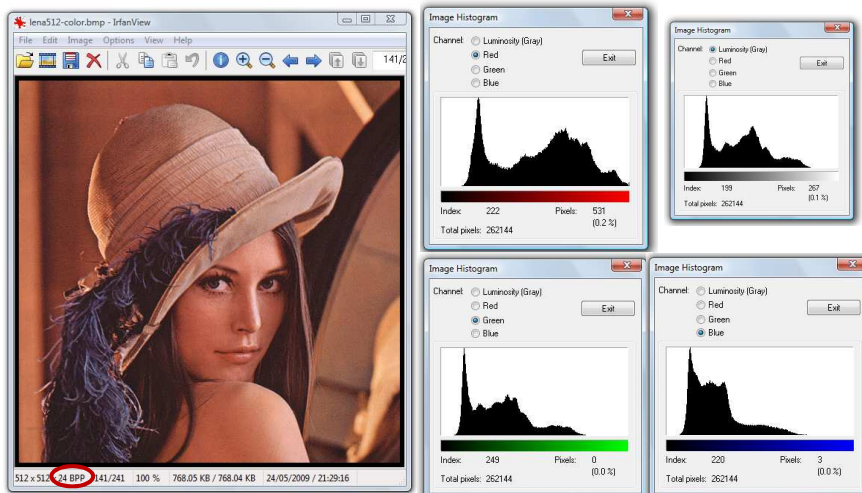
lena512-color.bmp - IrfanView

File Edit Image Options View Help

141/2

512 x 512 24 BPP 141/241 100 % 768.05 KB / 768.04 KB 24/05/2009 / 21:29:16

Image Histogram

Channel: Luminosity (Gray) Red Green Blue

Exit

Index: 222 Pixels: 531 (0.2 %)

Total pixels: 262144

Image Histogram

Channel: Luminosity (Gray) Red Green Blue

Exit

Index: 199 Pixels: 267 (0.1 %)

Total pixels: 262144

Image Histogram

Channel: Luminosity (Gray) Red Green Blue

Exit

Index: 249 Pixels: 0 (0.0 %)

Total pixels: 262144

Image Histogram

Channel: Luminosity (Gray) Red Green Blue

Exit

Index: 220 Pixels: 3 (0.0 %)

Total pixels: 262144